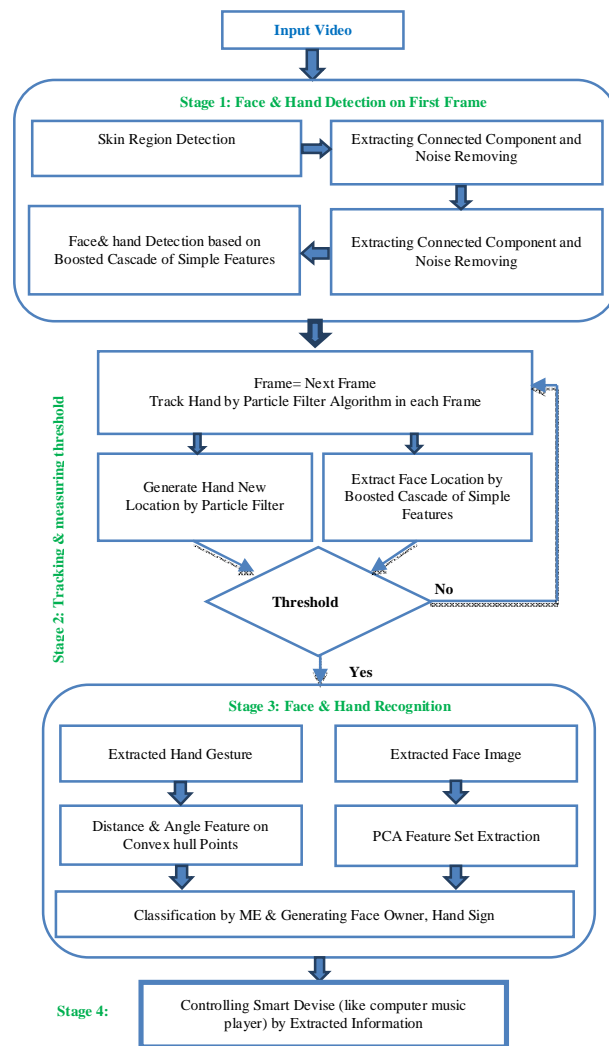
Input Video

Stage 1: Face & Hand Detection on First Frame

Skin Region Detection

Extracting Connected Component and Noise Removing

Face& hand Detection based on Boosted Cascade of Simple Features

Extracting Connected Component and Noise Removing

Stage 2: Tracking & measuring threshold

Frame= Next Frame
Track Hand by Particle Filter Algorithm in each Frame

Generate Hand New Location by Particle Filter

Extract Face Location by Boosted Cascade of Simple Features

Threshold

No

Yes

Stage 3: Face & Hand Recognition

Extracted Hand Gesture

Extracted Face Image

Distance & Angle Feature on Convex hull Points

PCA Feature Set Extraction

Classification by ME & Generating Face Owner, Hand Sign

Stage 4:

Controlling Smart Devise (like computer music player) by Extracted Information